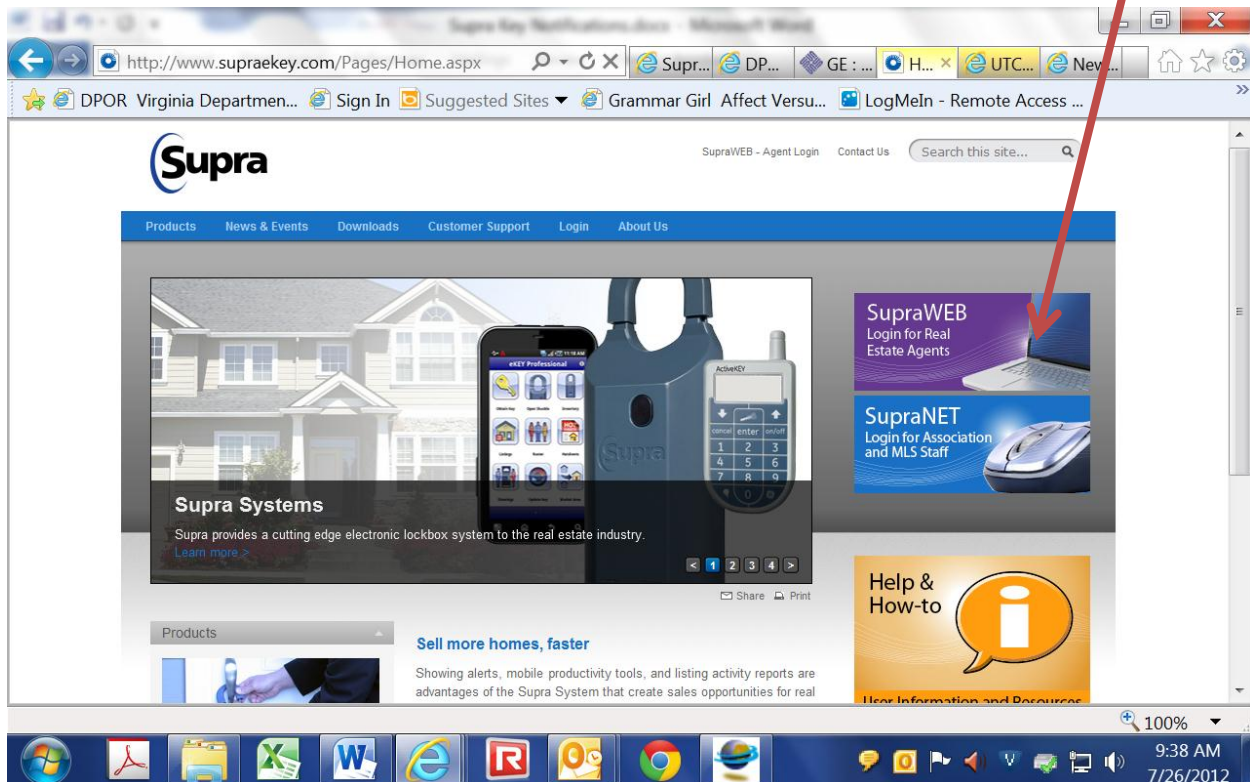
Supra Key Notifications.docx - Microsoft Word

http://www.supraekey.com/Pages/Home.aspx

Supr... DP... GE : ... H... UTC... New...

DPOR Virginia Departmen... Sign In Suggested Sites Grammar Girl Affect Versu... LogMeIn - Remote Access ...

Supra

SupraWEB - Agent Login Contact Us Search this site...

Products News & Events Downloads Customer Support Login About Us

eKEY Professional

ActiveKEY

cancel enter on/off

1 2 3 4 5 6 7 8 9

Supra

Supra Systems

Supra provides a cutting edge electronic lockbox system to the real estate industry.

Learn more >

< 1 2 3 4 >

Share Print

SupraWEB
Login for Real Estate Agents

SupraNET
Login for Association and MLS Staff

Help & How-to

User Information and Resources

Products

Sell more homes, faster

Showing alerts, mobile productivity tools, and listing activity reports are advantages of the Supra System that create sales opportunities for real

100%

9:38 AM
7/26/2012